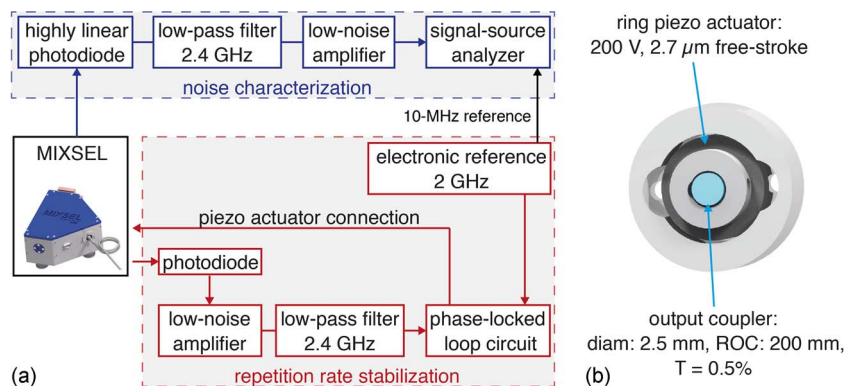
highly linear photodiode

low-pass filter 2.4 GHz

low-noise amplifier

signal-source analyzer

noise characterization

10-MHz reference

MIXSEL

MIXSEL

electronic reference 2 GHz

piezo actuator connection

photodiode

low-noise amplifier

low-pass filter 2.4 GHz

phase-locked loop circuit

(a)

repetition rate stabilization

ring piezo actuator: 200 V, 2.7 $\mu$m free-stroke

output coupler: diam: 2.5 mm, ROC: 200 mm, T = 0.5%

(b)